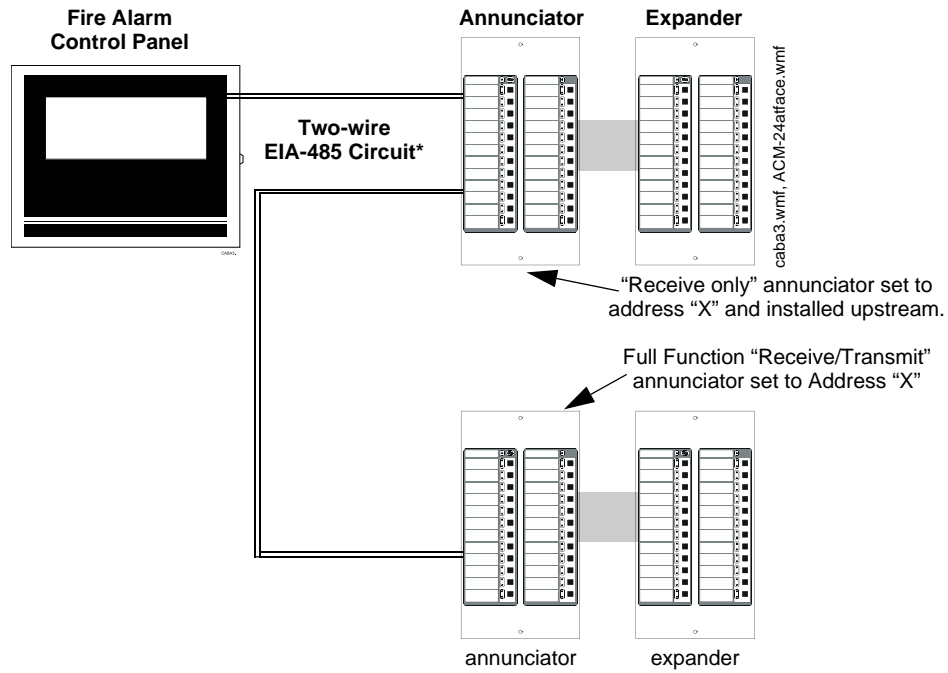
Fire Alarm Control Panel

Annunciator

Expander

caba3.wmf, ACM-24atface.wmf

Two-wire EIA-485 Circuit*

CABA3

“Receive only” annunciator set to address “X” and installed upstream.

Full Function “Receive/Transmit” annunciator set to Address “X”

annunciator

expander